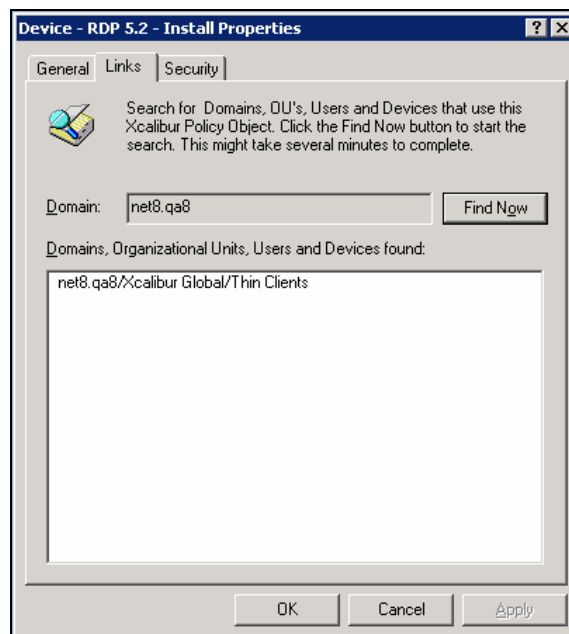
Device - RDP 5.2 - Install Properties

? X

General Links Security

Search for Domains, OU's, Users and Devices that use this Xcalibur Policy Object. Click the Find Now button to start the search. This might take several minutes to complete.

Domain: net8.qa8

Find Now

Domains, Organizational Units, Users and Devices found:

net8.qa8/Xcalibur Global/Thin Clients

OK Cancel Apply